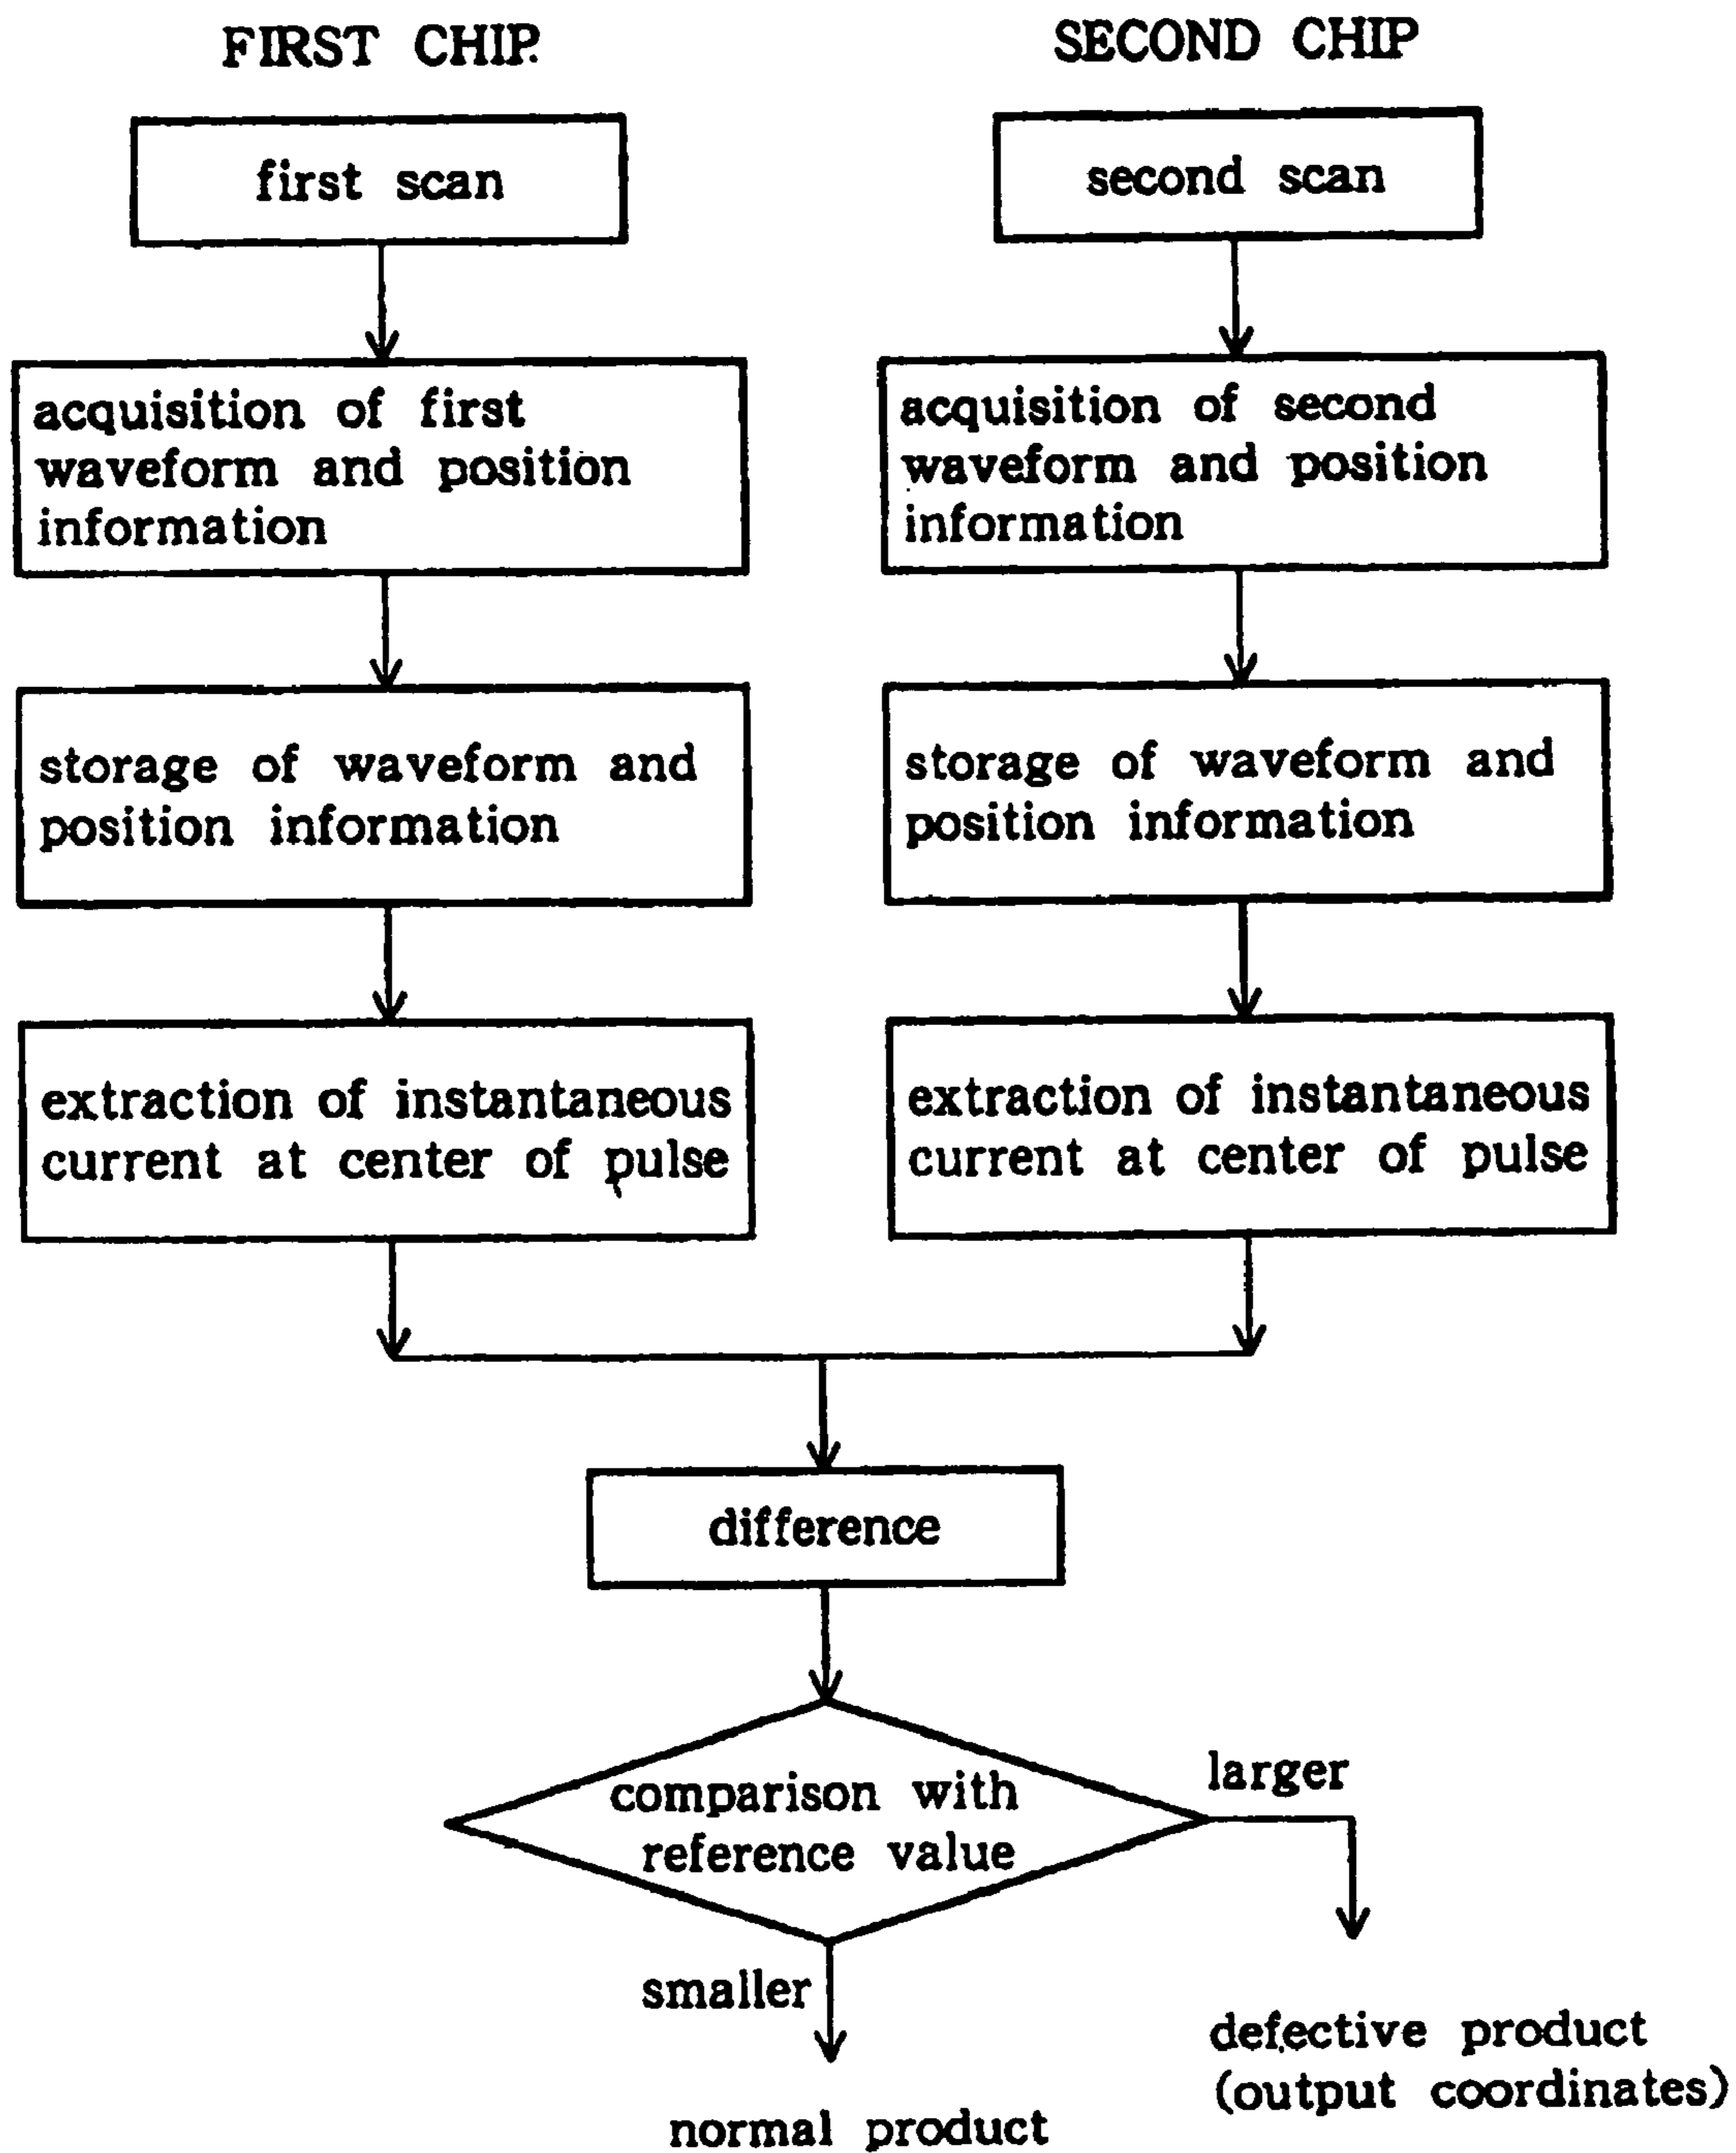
FIRST CHIP

first scan

acquisition of first waveform and position information

storage of waveform and position information

extraction of instantaneous current at center of pulse

SECOND CHIP

second scan

acquisition of second waveform and position information

storage of waveform and position information

extraction of instantaneous current at center of pulse

difference

comparison with reference value

larger

defective product (output coordinates)

smaller

normal product